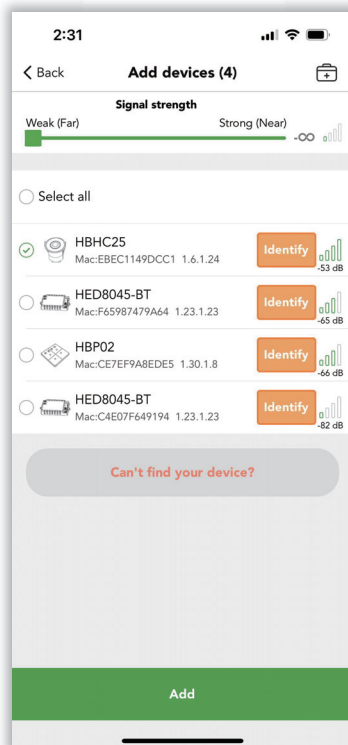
2:31

Back

Add devices (4)

Signal strength

Weak (Far)

Strong (Near)

-∞

Select all

HBHC25
Mac:EBEC1149DCC1 1.6.1.24

Identify

-53 dB

HED8045-BT
Mac:F65987479A64 1.23.1.23

Identify

-65 dB

HBP02
Mac:CE7EF9A8EDE5 1.30.1.8

Identify

-66 dB

HED8045-BT
Mac:C4E07F649194 1.23.1.23

Identify

-82 dB

Can't find your device?

Add